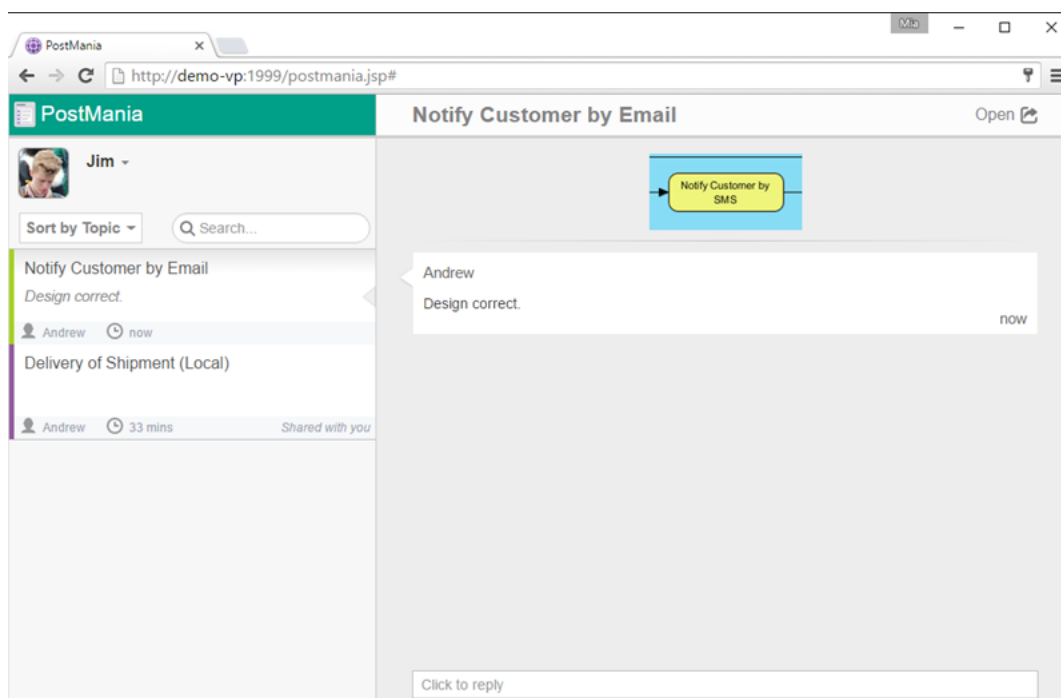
PostMania ×

Mia

http://demo-vp:1999/postmania.jsp#

PostMania

Notify Customer by Email

Open

Jim

Sort by Topic

Search...

Notify Customer by SMS

Notify Customer by Email
Design correct.
Andrew now

Delivery of Shipment (Local)
Andrew 33 mins Shared with you

Andrew
Design correct.
now

Click to reply